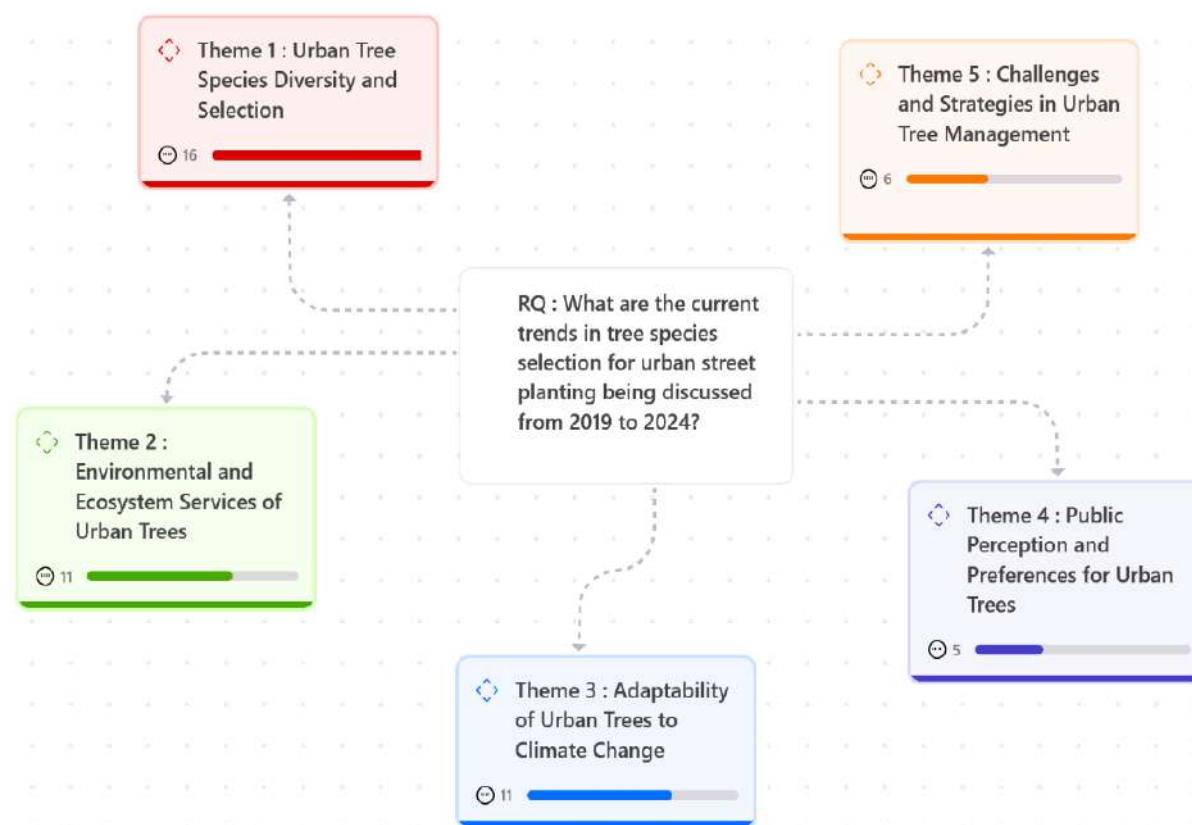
Theme 1 : Urban Tree Species Diversity and Selection

16

Theme 5 : Challenges and Strategies in Urban Tree Management

6

RQ : What are the current trends in tree species selection for urban street planting being discussed from 2019 to 2024?

Theme 2 : Environmental and Ecosystem Services of Urban Trees

11

Theme 4 : Public Perception and Preferences for Urban Trees

5

Theme 3 : Adaptability of Urban Trees to Climate Change

11